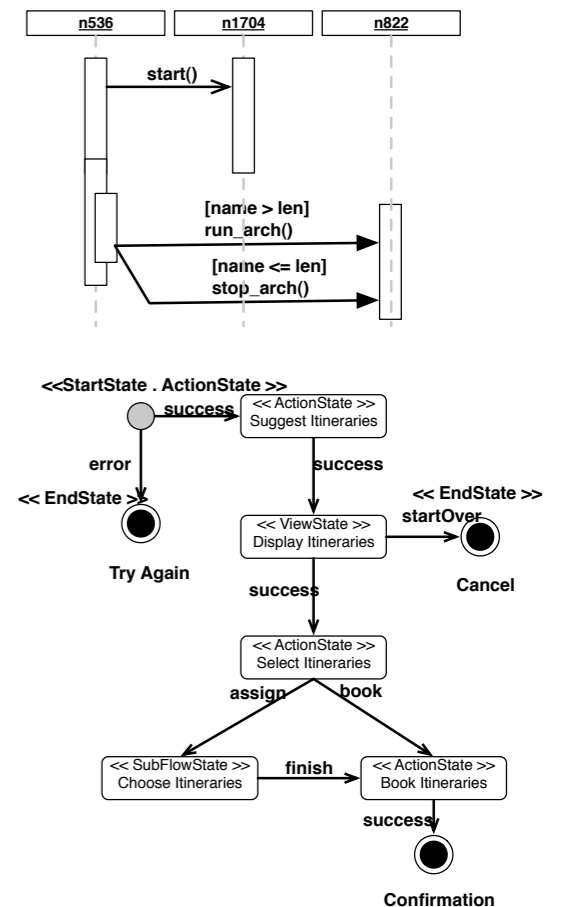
n536
n1704
n822
start()
[name > len]
run_arch()
[name <= len]
stop_arch()

<<StartState . ActionState >>
success
<< ActionState >>
Suggest Itineraries
error
<< EndState >>
success
<< EndState >>
startOver
<< ViewState >>
Display Itineraries
Try Again
Cancel
success
<< ActionState >>
Select Itineraries
assign
book
<< SubFlowState >>
Choose Itineraries
finish
<< ActionState >>
Book Itineraries
success
Confirmation